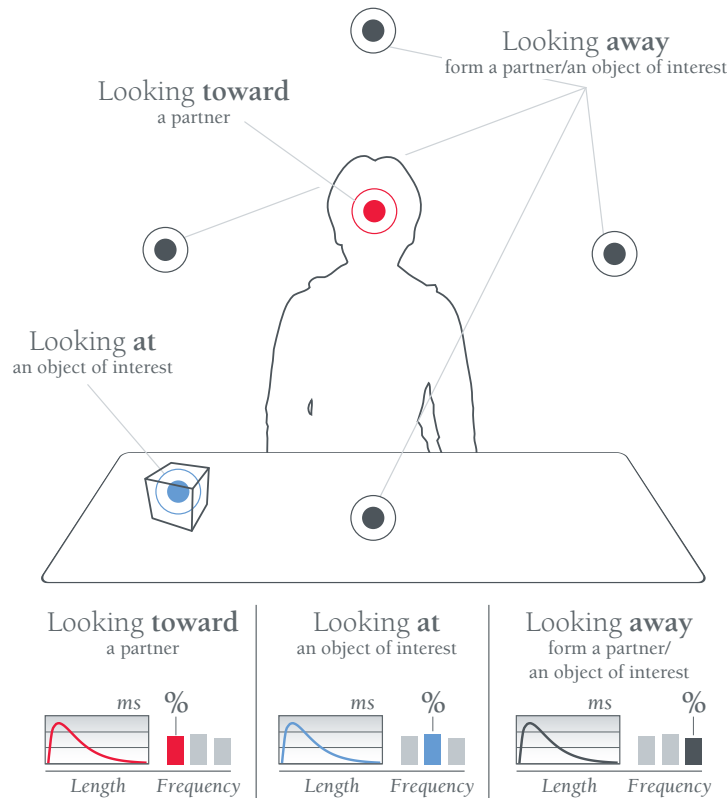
Looking **away**
form a partner/an object of interest

Looking **toward**
a partner

Looking **at**
an object of interest

Looking **toward**
a partner

ms
%
Length Frequency

Looking **at**
an object of interest

ms
%
Length Frequency

Looking **away**
form a partner/
an object of interest

ms
%
Length Frequency